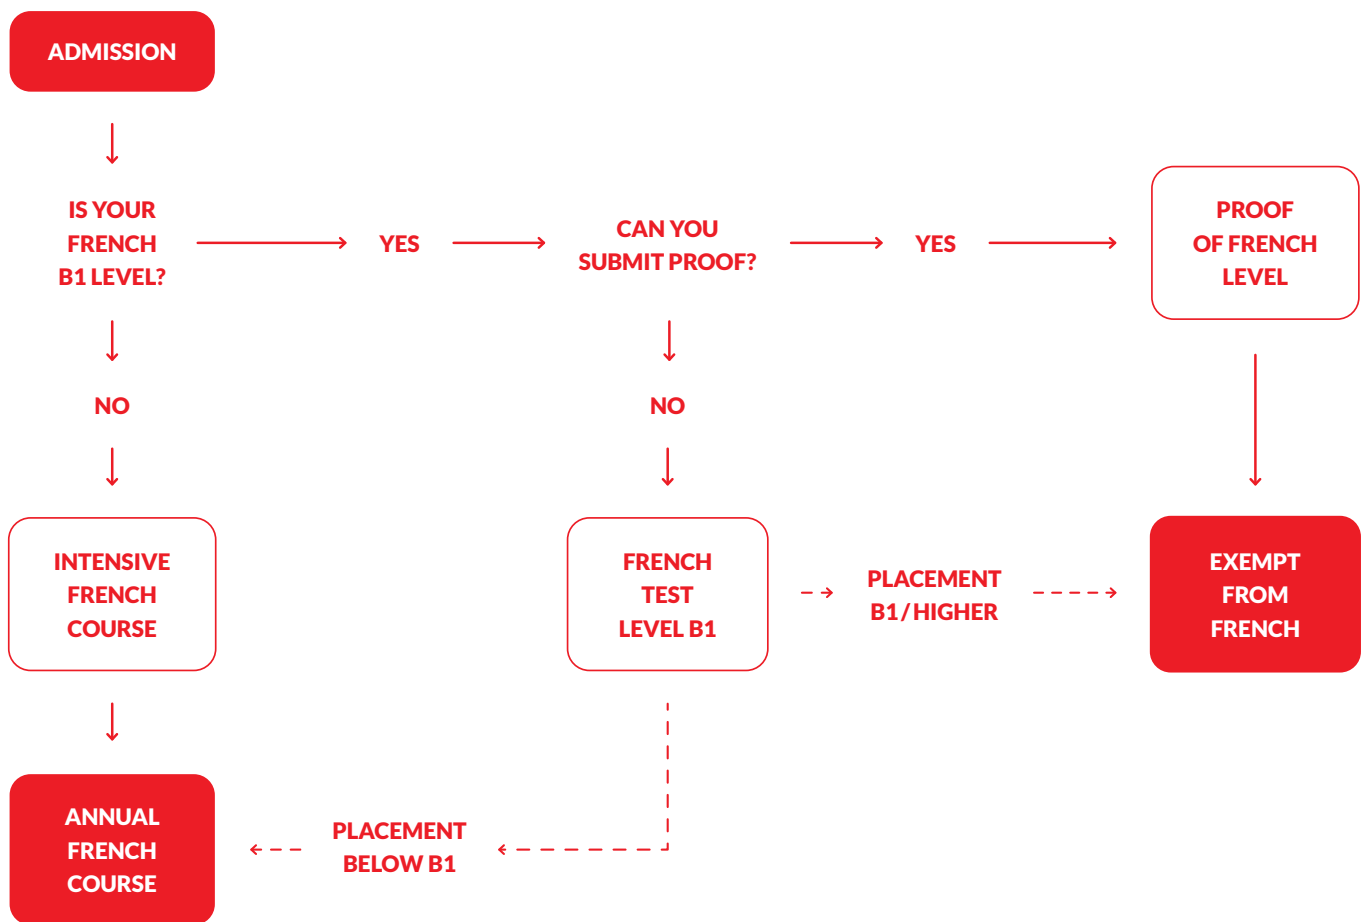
ADMISSION

IS YOUR FRENCH B1 LEVEL?

YES

CAN YOU SUBMIT PROOF?

YES

PROOF OF FRENCH LEVEL

NO

NO

INTENSIVE FRENCH COURSE

FRENCH TEST LEVEL B1

PLACEMENT B1 / HIGHER

EXEMPT FROM FRENCH

ANNUAL FRENCH COURSE

PLACEMENT BELOW B1